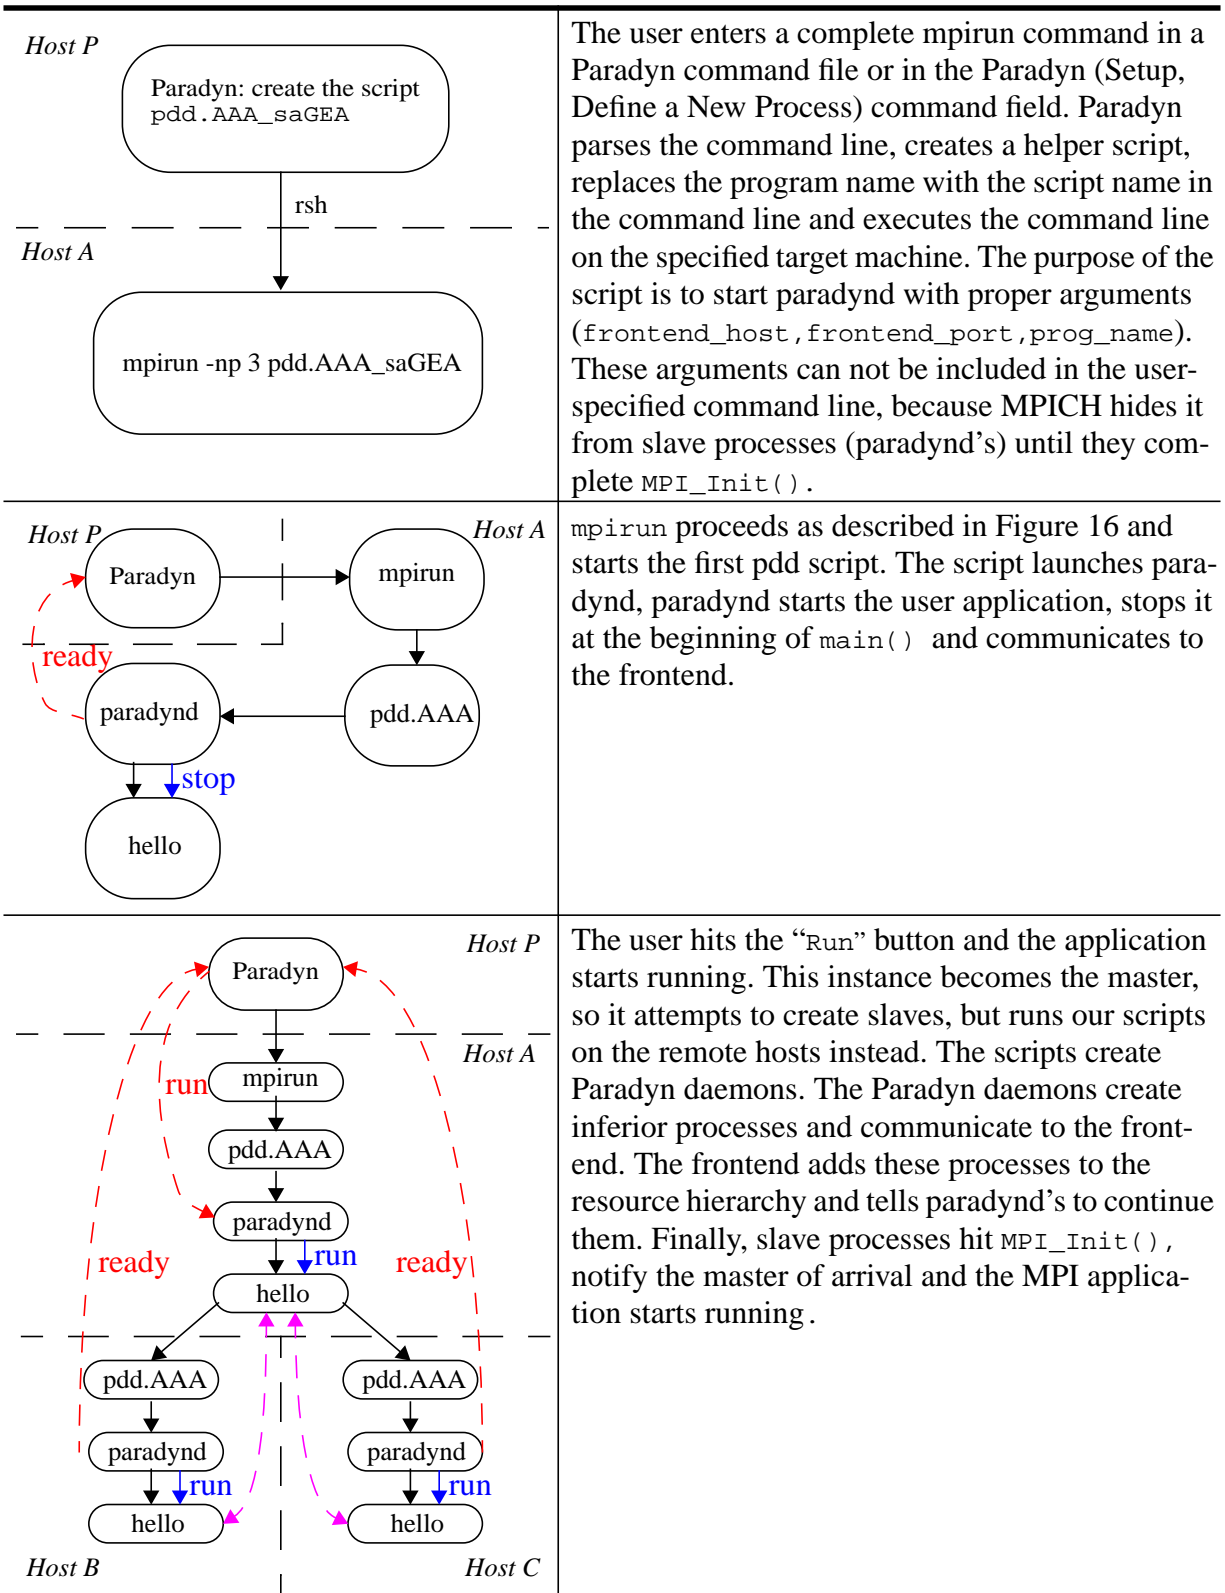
| | |
|---|---|
| Host P<br>Paradyn: create the script pdd.AAA_saGEA<br>rsh<br>Host A<br>mpirun -np 3 pdd.AAA_saGEA | The user enters a complete mpirun command in a Paradyn command file or in the Paradyn (Setup, Define a New Process) command field. Paradyn parses the command line, creates a helper script, replaces the program name with the script name in the command line and executes the command line on the specified target machine. The purpose of the script is to start paradynd with proper arguments (frontend_host,frontend_port,prog_name). These arguments can not be included in the user-specified command line, because MPICH hides it from slave processes (paradynd's) until they complete MPI_Init(). |
| Host P<br>Host A<br>Paradyn<br>mpirun<br>ready<br>paradynd<br>pdd.AAA<br>stop<br>hello | mpirun proceeds as described in Figure 16 and starts the first pdd script. The script launches paradynd, paradynd starts the user application, stops it at the beginning of main() and communicates to the frontend. |
| Host P<br>Paradyn<br>Host A<br>run<br>mpirun<br>pdd.AAA<br>paradynd<br>ready<br>run<br>ready<br>hello<br>pdd.AAA<br>pdd.AAA<br>paradynd<br>paradynd<br>run<br>run<br>hello<br>hello<br>Host B<br>Host C | The user hits the "Run" button and the application starts running. This instance becomes the master, so it attempts to create slaves, but runs our scripts on the remote hosts instead. The scripts create Paradyn daemons. The Paradyn daemons create inferior processes and communicate to the frontend. The frontend adds these processes to the resource hierarchy and tells paradynd's to continue them. Finally, slave processes hit MPI_Init(), notify the master of arrival and the MPI application starts running. |